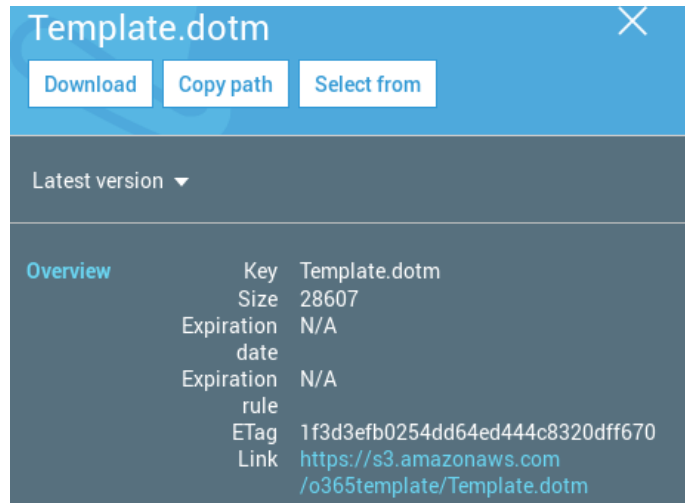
Template.dotm

Download Copy path Select from

Latest version

Overview

| | |
|---|---|
| Key | Template.dotm |
| Size | 28607 |
| Expiration date | N/A |
| Expiration rule | N/A |
| ETag | 1f3d3efb0254dd64ed444c8320dff670 |
| Link | https://s3.amazonaws.com/o365template/Template.dotm |